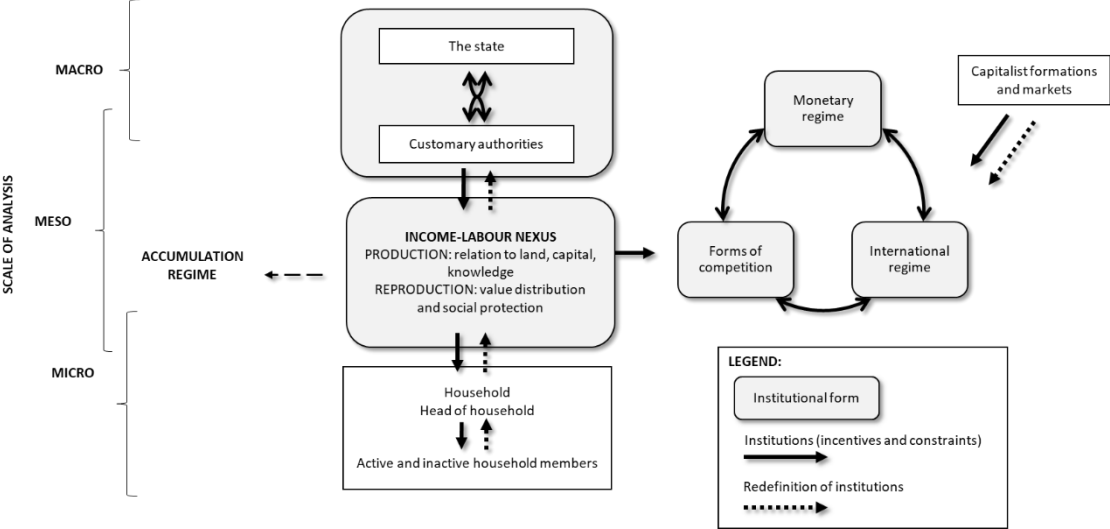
SCALE OF ANALYSIS

MACRO

MESO

MICRO

The state

Customary authorities

ACCUMULATION REGIME

INCOME-LABOUR NEXUS
PRODUCTION: relation to land, capital, knowledge
REPRODUCTION: value distribution and social protection

Household
Head of household

Active and inactive household members

Capitalist formations and markets

Monetary regime

Forms of competition

International regime

LEGEND:

Institutional form

Institutions (incentives and constraints)

Redefinition of institutions